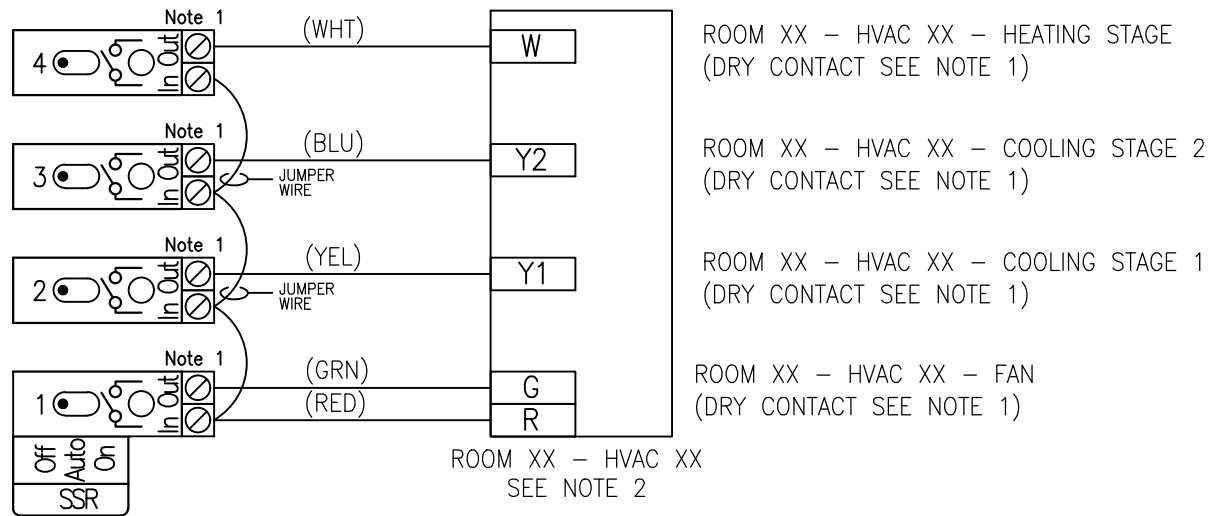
Note 1
4
Out
In
(WHT)
W
ROOM XX – HVAC XX – HEATING STAGE
(DRY CONTACT SEE NOTE 1)

Note 1
3
Out
In
(BLU)
JUMPER WIRE
Y2
ROOM XX – HVAC XX – COOLING STAGE 2
(DRY CONTACT SEE NOTE 1)

Note 1
2
Out
In
(YEL)
JUMPER WIRE
Y1
ROOM XX – HVAC XX – COOLING STAGE 1
(DRY CONTACT SEE NOTE 1)

Note 1
1
Out
In
(GRN)
(RED)
G
R
ROOM XX – HVAC XX – FAN
(DRY CONTACT SEE NOTE 1)

Off
Auto
On
SSR

ROOM XX – HVAC XX
SEE NOTE 2